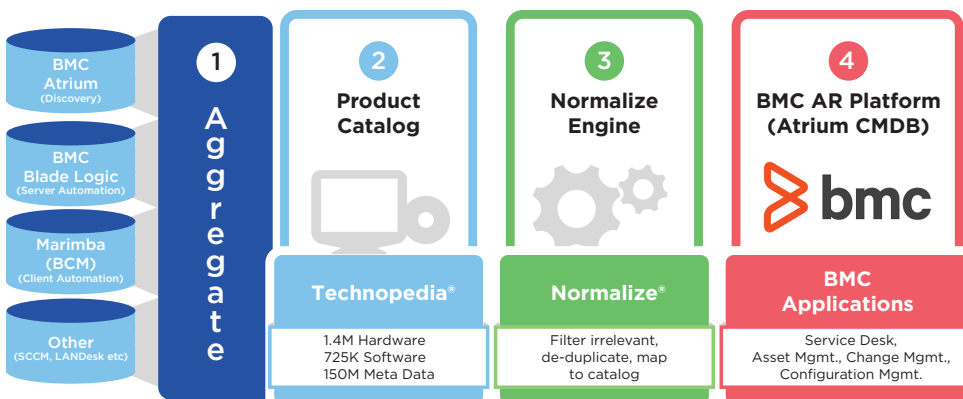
BMC Atrium (Discovery)

BMC Blade Logic (Server Automation)

Marimba (BCM) (Client Automation)

Other (SCCM, LANDesk etc)

1
Aggregate

2
Product Catalog

Technopedia®

1.4M Hardware
725K Software
150M Meta Data

3
Normalize Engine

Normalize®

Filter irrelevant, de-duplicate, map to catalog

4
BMC AR Platform (Atrium CMDB)

bmc

BMC Applications

Service Desk, Asset Mgmt., Change Mgmt., Configuration Mgmt.